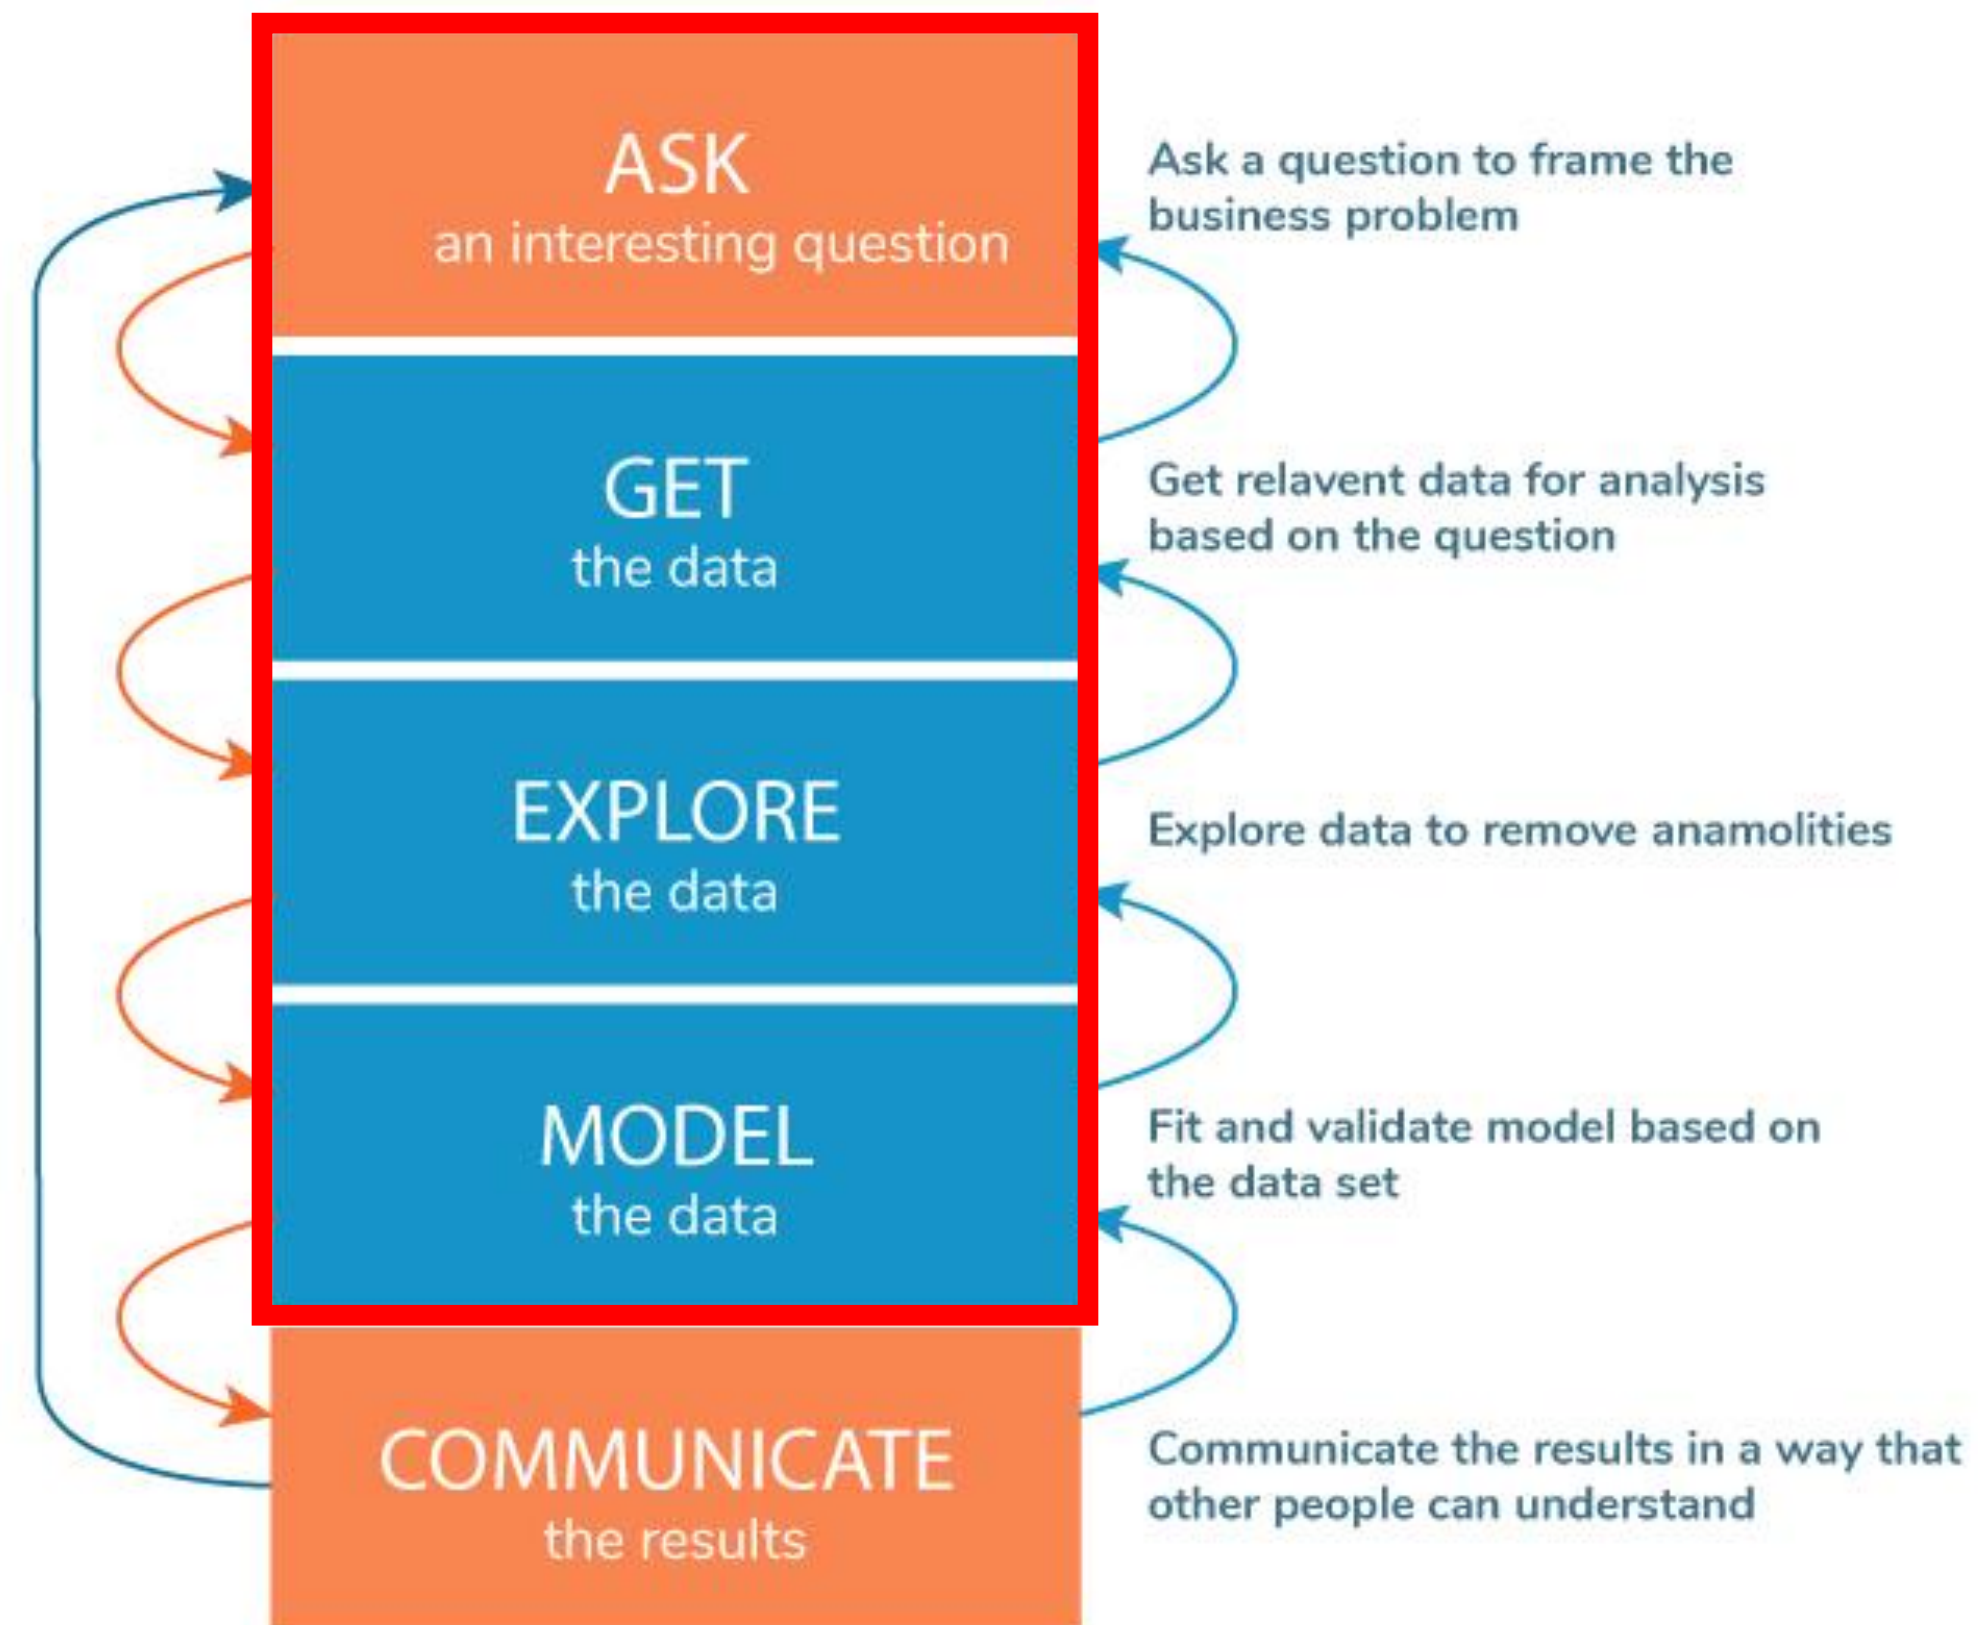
ASK
an interesting question

Ask a question to frame the business problem

GET
the data

Get relavent data for analysis based on the question

EXPLORE
the data

Explore data to remove anamolities

MODEL
the data

Fit and validate model based on the data set

COMMUNICATE
the results

Communicate the results in a way that other people can understand